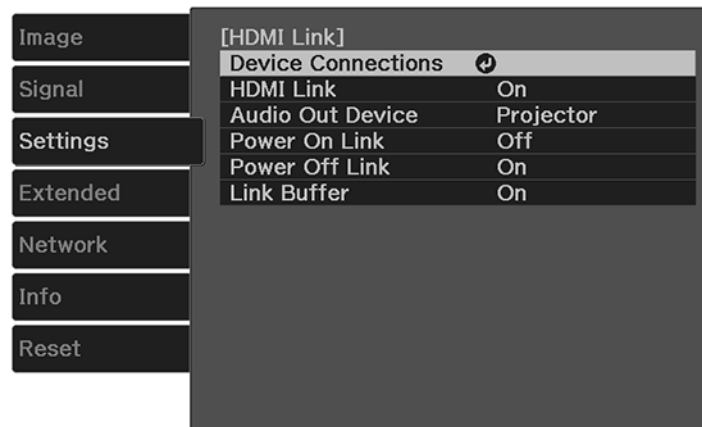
Image
Signal
Settings
Extended
Network
Info
Reset

[HDMI Link]

| | |
|---|---|
| Device Connections | |
| HDMI Link | On |
| Audio Out Device | Projector |
| Power On Link | Off |
| Power Off Link | On |
| Link Buffer | On |